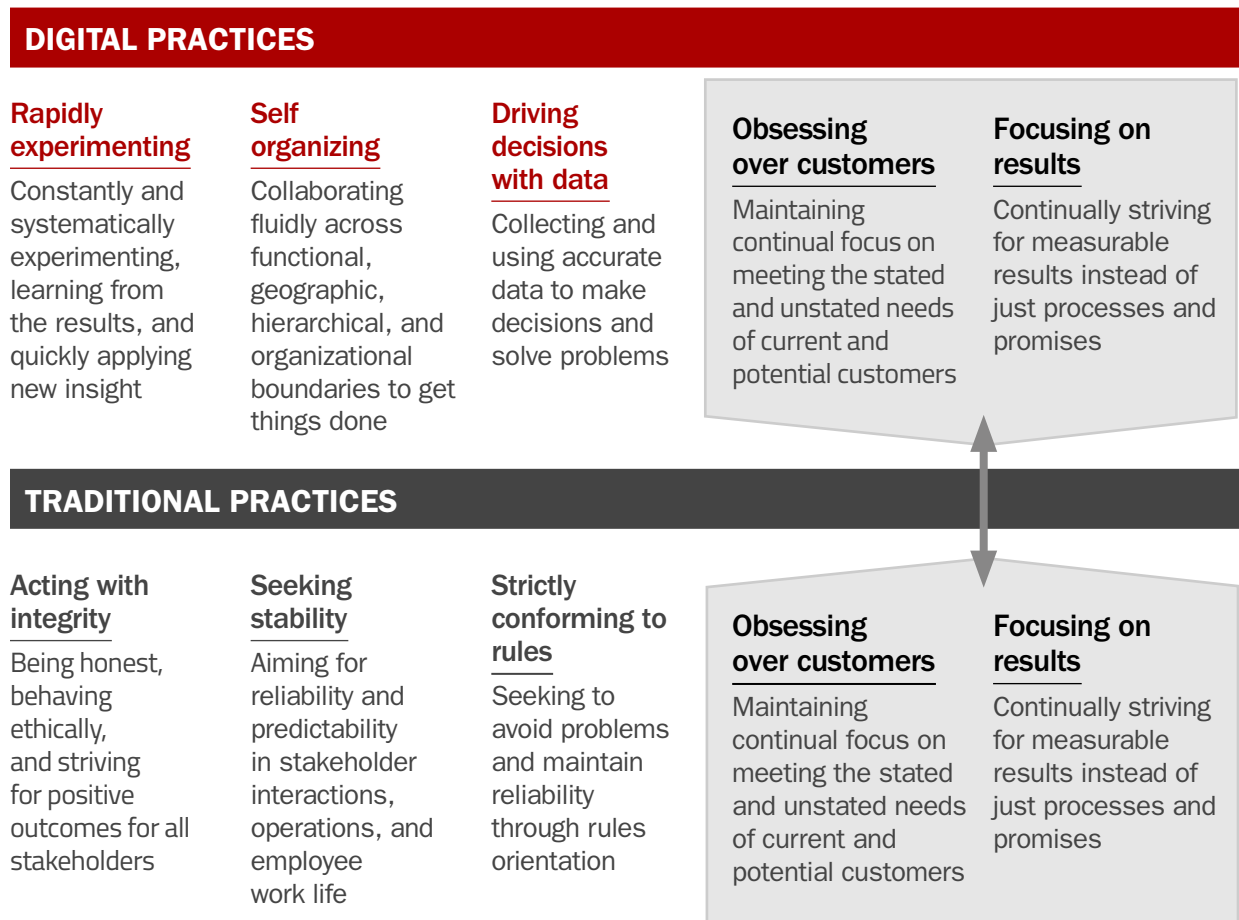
DIGITAL PRACTICES

Rapidly experimenting
Constantly and systematically experimenting, learning from the results, and quickly applying new insight

Self organizing
Collaborating fluidly across functional, geographic, hierarchical, and organizational boundaries to get things done

Driving decisions with data
Collecting and using accurate data to make decisions and solve problems

Obsessing over customers
Maintaining continual focus on meeting the stated and unstated needs of current and potential customers

Focusing on results
Continually striving for measurable results instead of just processes and promises

TRADITIONAL PRACTICES

Acting with integrity
Being honest, behaving ethically, and striving for positive outcomes for all stakeholders

Seeking stability
Aiming for reliability and predictability in stakeholder interactions, operations, and employee work life

Strictly conforming to rules
Seeking to avoid problems and maintain reliability through rules orientation

Obsessing over customers
Maintaining continual focus on meeting the stated and unstated needs of current and potential customers

Focusing on results
Continually striving for measurable results instead of just processes and promises